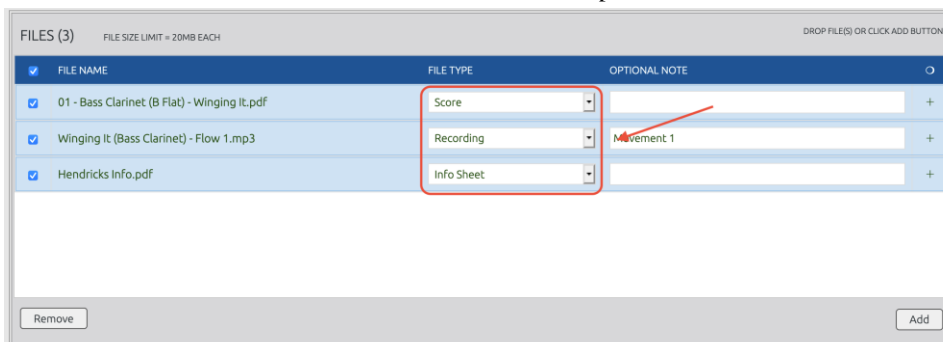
FILES (3) FILE SIZE LIMIT = 20MB EACH

DROP FILE(S) OR CLICK ADD BUTTON

| FILE NAME | FILE TYPE | OPTIONAL NOTE |
|---|---|---|
| 01 - Bass Clarinet (B Flat) - Winging It.pdf | Score | |
| Winging It (Bass Clarinet) - Flow 1.mp3 | Recording | Movement 1 |
| Hendricks Info.pdf | Info Sheet | |

Remove

Add